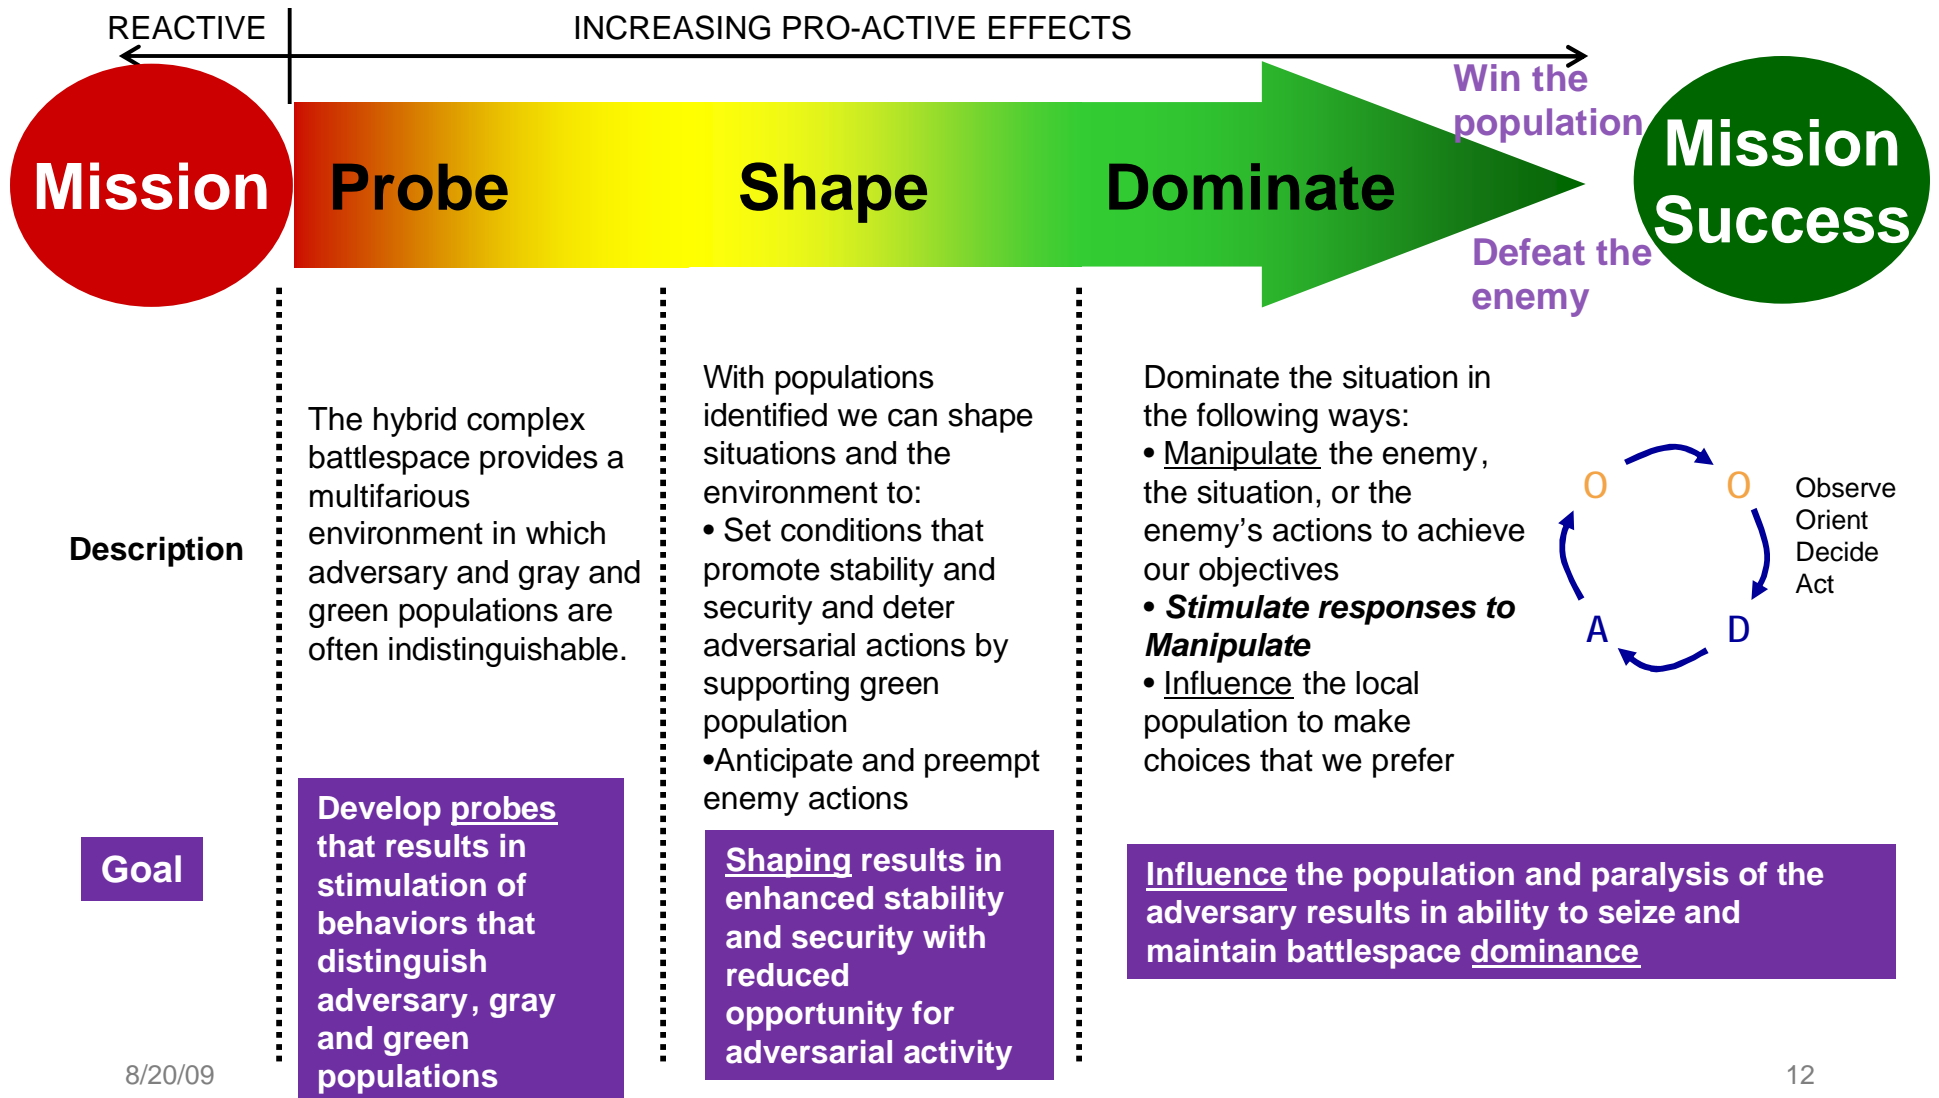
REACTIVE

INCREASING PRO-ACTIVE EFFECTS

Mission

Probe

Shape

Dominate

Win the population

Defeat the enemy

Mission Success

Description

The hybrid complex battlespace provides a multifarious environment in which adversary and gray and green populations are often indistinguishable.

With populations identified we can shape situations and the environment to:
• Set conditions that promote stability and security and deter adversarial actions by supporting green population
•Anticipate and preempt enemy actions

Dominate the situation in the following ways:
• Manipulate the enemy, the situation, or the enemy's actions to achieve our objectives
• ***Stimulate responses to Manipulate***
• Influence the local population to make choices that we prefer

O O D A

Observe
Orient
Decide
Act

Goal

Develop probes that results in stimulation of behaviors that distinguish adversary, gray and green populations

Shaping results in enhanced stability and security with reduced opportunity for adversarial activity

Influence the population and paralysis of the adversary results in ability to seize and maintain battlespace dominance

8/20/09

12